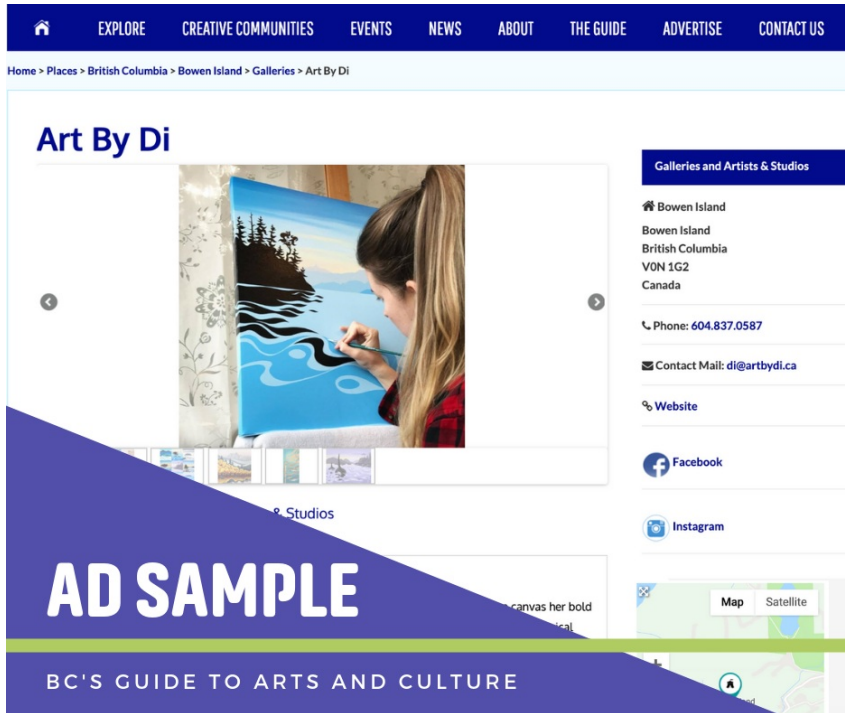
EXPLORE CREATIVE COMMUNITIES EVENTS NEWS ABOUT THE GUIDE ADVERTISE CONTACT US

Home > Places > British Columbia > Bowen Island > Galleries > Art By Di

Art By Di

Galleries and Artists & Studios

Bowen Island

Bowen Island
British Columbia
V0N 1G2
Canada

Phone: 604.837.0587

Contact Mail: di@artbydi.ca

Website

Facebook

Instagram

Map Satellite

& Studios

canvas her bold

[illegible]

AD SAMPLE

BC'S GUIDE TO ARTS AND CULTURE